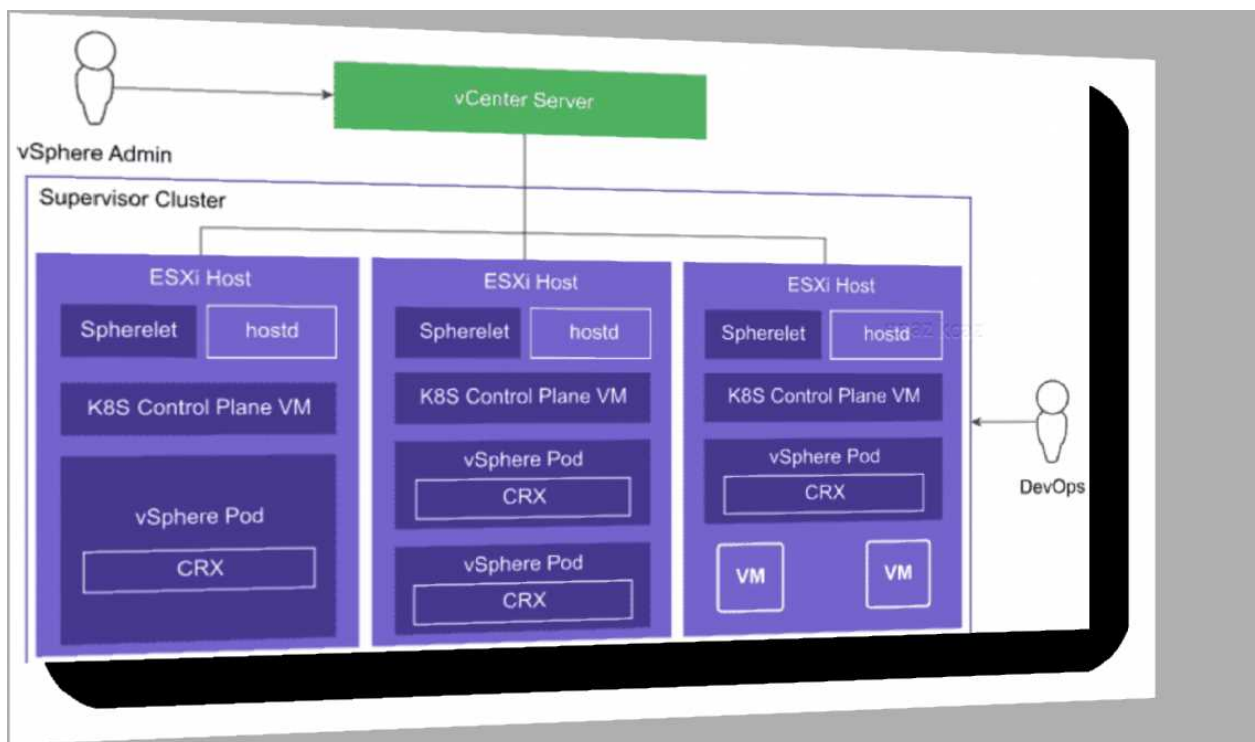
vSphere Admin

vCenter Server

Supervisor Cluster

ESXi Host

Spherelet

hostd

K8S Control Plane VM

vSphere Pod

CRX

ESXi Host

Spherelet

hostd

K8S Control Plane VM

vSphere Pod

CRX

vSphere Pod

CRX

ESXi Host

Spherelet

hostd

K8S Control Plane VM

vSphere Pod

CRX

VM

VM

DevOps